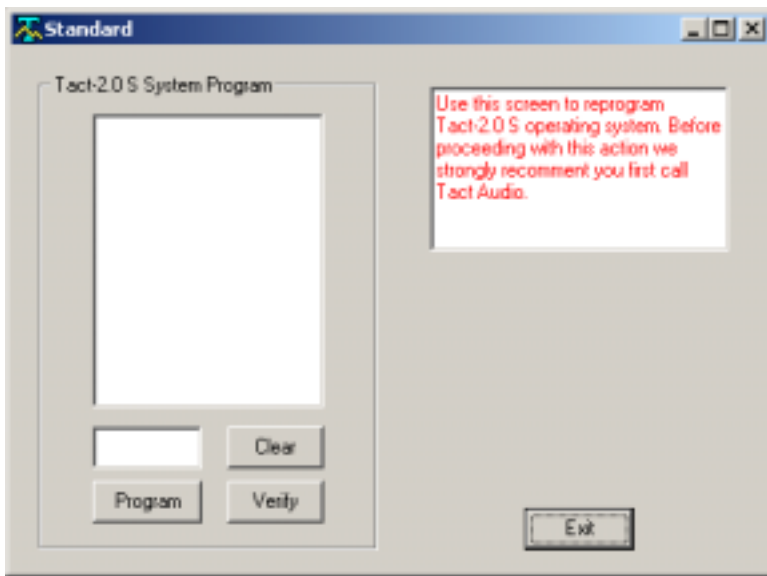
Standard

Tact-2.0 S System Program

Use this screen to reprogram Tact-2.0 S operating system. Before proceeding with this action we strongly recomment you first call Tact Audio.

Clear

Program

Verify

Exit